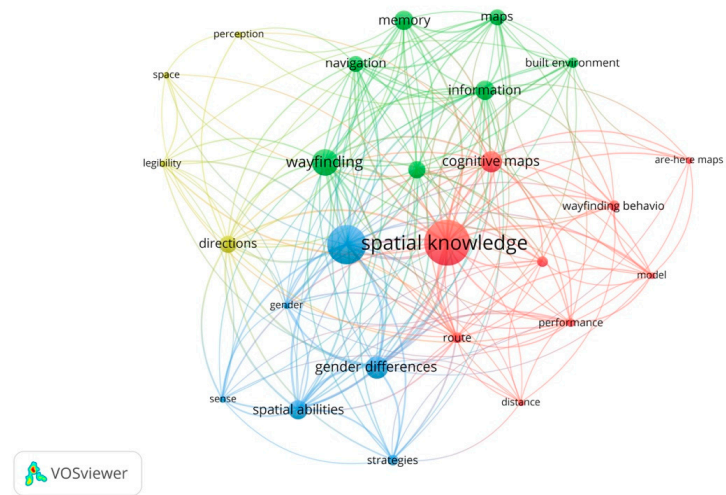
memory
maps
perception
navigation
built environment
space
information
legibility
wayfinding
cognitive maps
are-here maps
wayfinding behavio
directions
spatial knowledge
model
gender
performance
route
gender differences
sense
spatial abilities
distance
strategies
VOSviewer